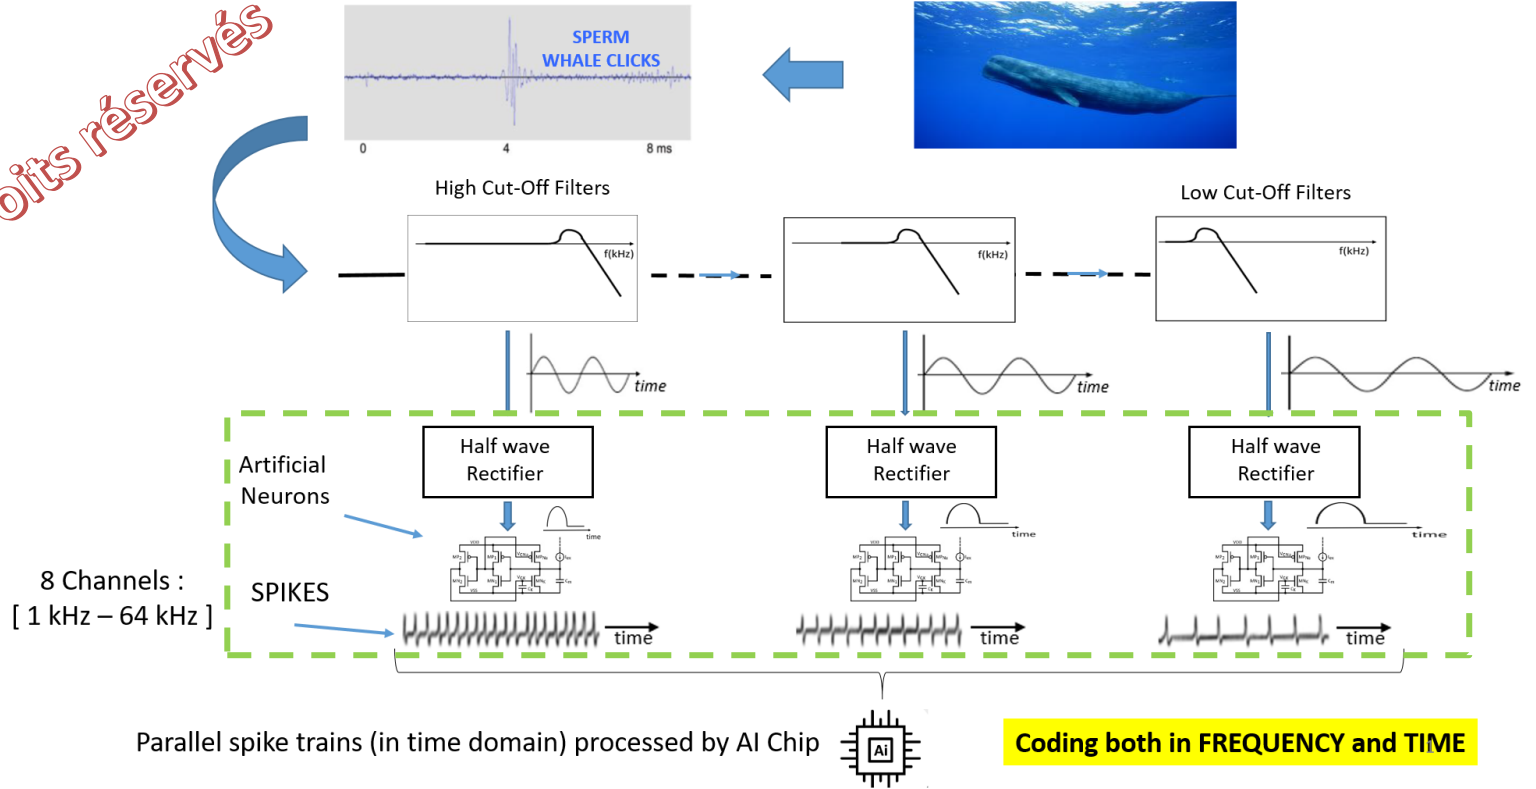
oits réservés

SPERM WHALE CLICKS

0
4
8 ms

High Cut-Off Filters

Low Cut-Off Filters

f(kHz)

f(kHz)

f(kHz)

time

time

time

Artificial Neurons

Half wave Rectifier

Half wave Rectifier

Half wave Rectifier

time

time

time

8 Channels :
[ 1 kHz – 64 kHz ]

SPIKES

time

time

time

Parallel spike trains (in time domain) processed by AI Chip

Ai

Coding both in FREQUENCY and TIME